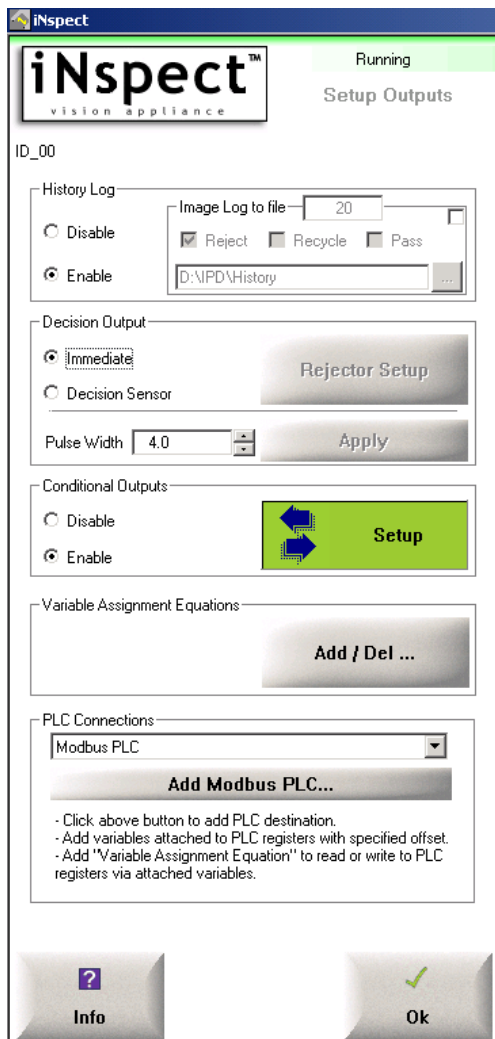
iNspect

iNspect™
vision appliance

Running

Setup Outputs

ID_00

History Log

Disable

Enable

Image Log to file 20

Reject Recycle Pass

D:\IPD\History

...

Decision Output

Immediate

Decision Sensor

Rejector Setup

Pulse Width 4.0

Apply

Conditional Outputs

Disable

Enable

Setup

Variable Assignment Equations

Add / Del ...

PLC Connections

Modbus PLC

Add Modbus PLC...

- Click above button to add PLC destination.
- Add variables attached to PLC registers with specified offset.
- Add "Variable Assignment Equation" to read or write to PLC registers via attached variables.

?
Info

Ok